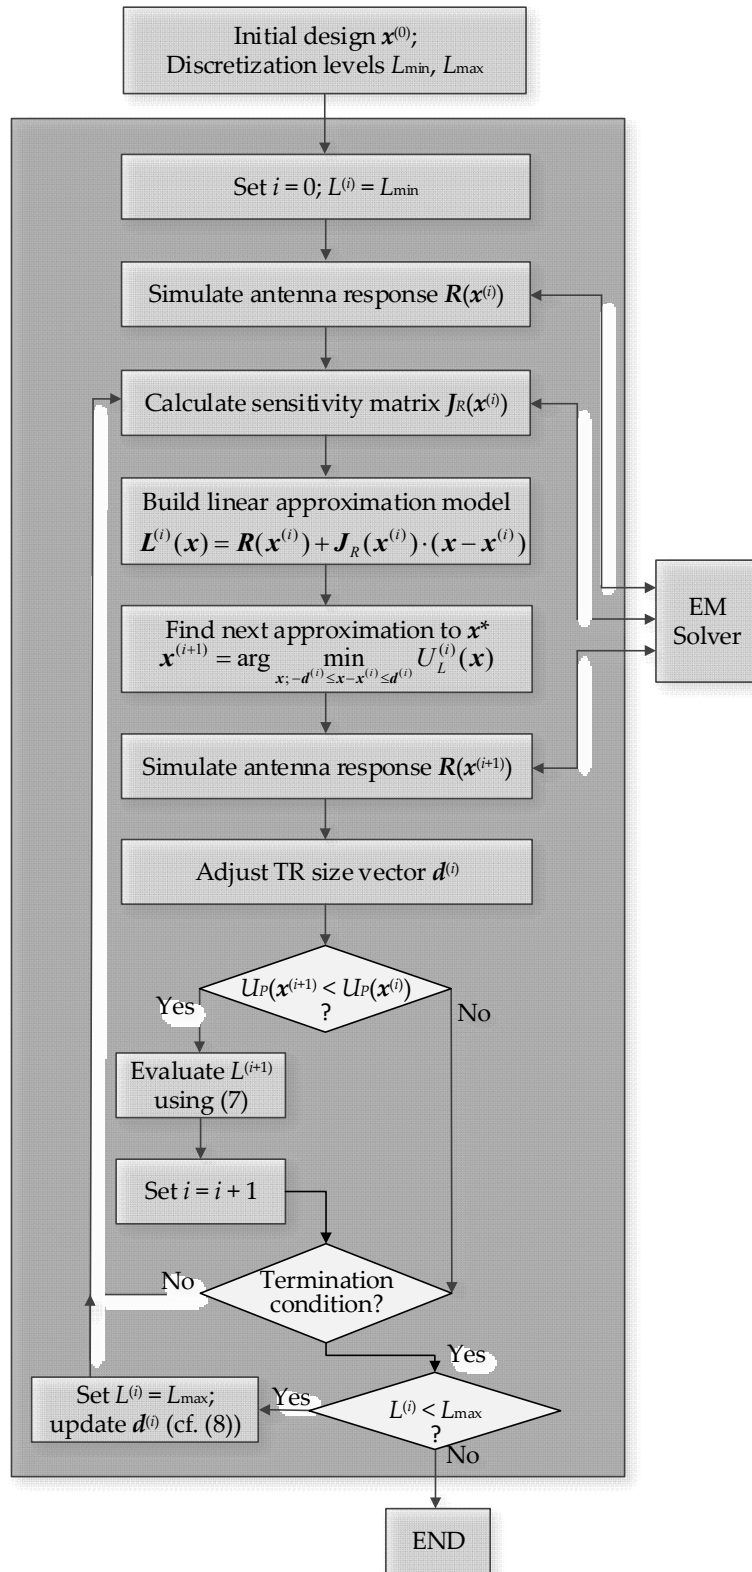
Initial design $\boldsymbol{x}^{(0)}$;
Discretization levels $L_{\min}$, $L_{\max}$

Set $i = 0$; $L^{(i)} = L_{\min}$

Simulate antenna response $\boldsymbol{R}(\boldsymbol{x}^{(i)})$

Calculate sensitivity matrix $\boldsymbol{J}_R(\boldsymbol{x}^{(i)})$

Build linear approximation model
$\boldsymbol{L}^{(i)}(\boldsymbol{x}) = \boldsymbol{R}(\boldsymbol{x}^{(i)}) + \boldsymbol{J}_R(\boldsymbol{x}^{(i)}) \cdot (\boldsymbol{x} - \boldsymbol{x}^{(i)})$

Find next approximation to $\boldsymbol{x}^*$
$\boldsymbol{x}^{(i+1)} = \arg \min_{\boldsymbol{x};\, -\boldsymbol{d}^{(i)} \le \boldsymbol{x} - \boldsymbol{x}^{(i)} \le \boldsymbol{d}^{(i)}} U_L^{(i)}(\boldsymbol{x})$

EM
Solver

Simulate antenna response $\boldsymbol{R}(\boldsymbol{x}^{(i+1)})$

Adjust TR size vector $\boldsymbol{d}^{(i)}$

$U_P(\boldsymbol{x}^{(i+1)} < U_P(\boldsymbol{x}^{(i)})$
?

Yes

No

Evaluate $L^{(i+1)}$ using (7)

Set $i = i + 1$

No

Termination condition?

Yes

Set $L^{(i)} = L_{\max}$;
update $\boldsymbol{d}^{(i)}$ (cf. (8))

Yes

$L^{(i)} < L_{\max}$
?

No

END